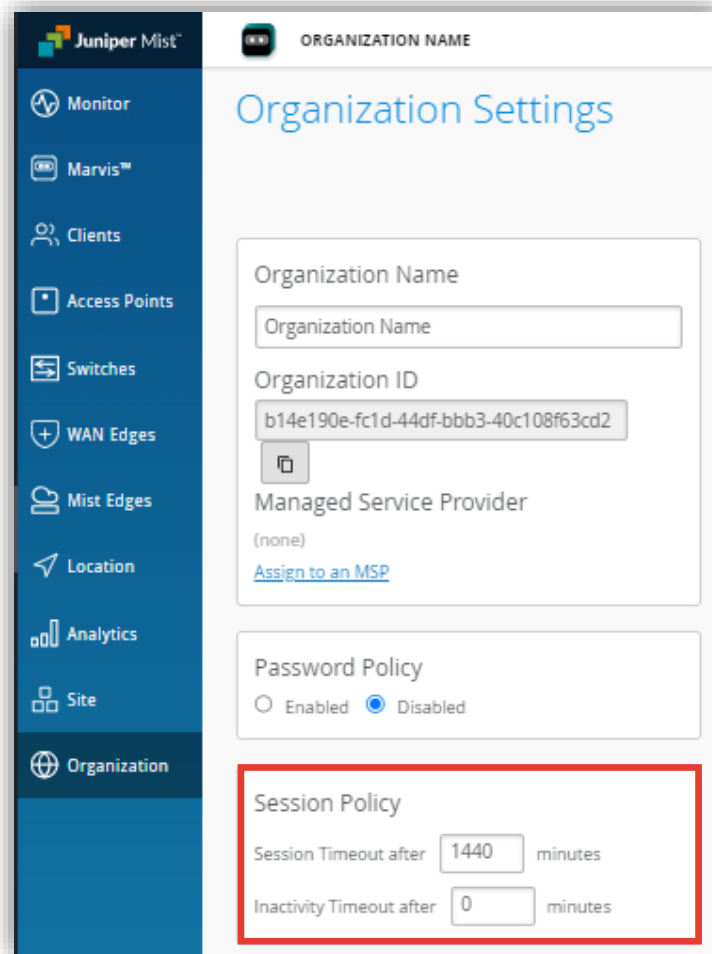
Juniper Mist™

ORGANIZATION NAME

Monitor

Marvis™

Clients

Access Points

Switches

WAN Edges

Mist Edges

Location

Analytics

Site

Organization

Organization Settings

Organization Name

Organization Name

Organization ID

b14e190e-fc1d-44df-bbb3-40c108f63cd2

Managed Service Provider

(none)

Assign to an MSP

Password Policy

Enabled Disabled

Session Policy

Session Timeout after 1440 minutes

Inactivity Timeout after 0 minutes